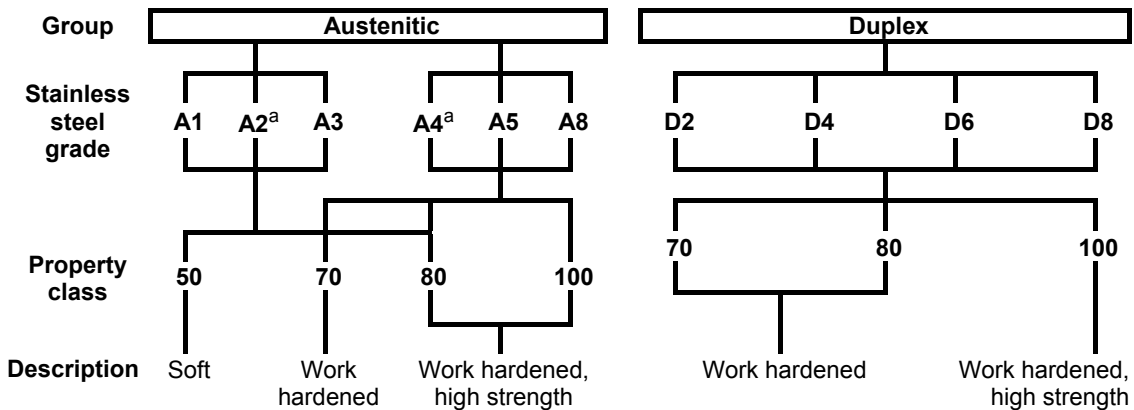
Group | Austenitic | Duplex

Stainless steel grade | A1 | A2$^{a}$ | A3 | A4$^{a}$ | A5 | A8 | D2 | D4 | D6 | D8

Property class | 50 | 70 | 80 | 100 | 70 | 80 | 100

Description | Soft | Work hardened | Work hardened, high strength | Work hardened | Work hardened, high strength